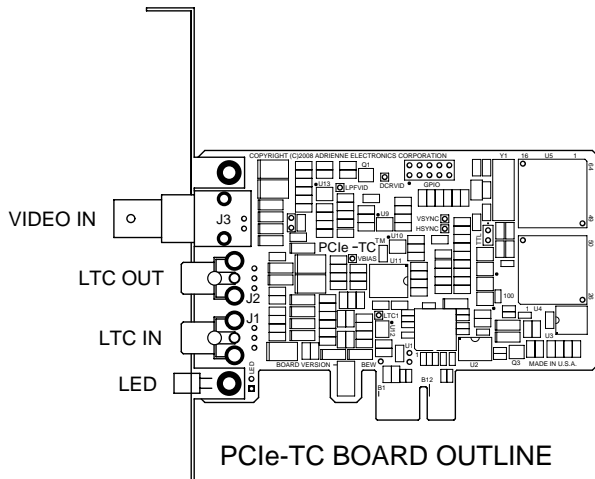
COPYRIGHT (C)2008 ADRIENNE ELECTRONICS CORPORATION
Q1
Y1
16
U5
1
LPFVID
DCRVID
GPIO
U13
64
VIDEO IN
J3
U9
VSYNC
HSYNC
48
PCIe -TC
TM
U10
VBIAS
U11
LTC OUT
J2
100
LTC IN
J1
LTC1
U4
U3
LED
LED
BOARD VERSION
BEW
U2
Q3
MADE IN U.S.A.
B1
B12
PCIe-TC BOARD OUTLINE